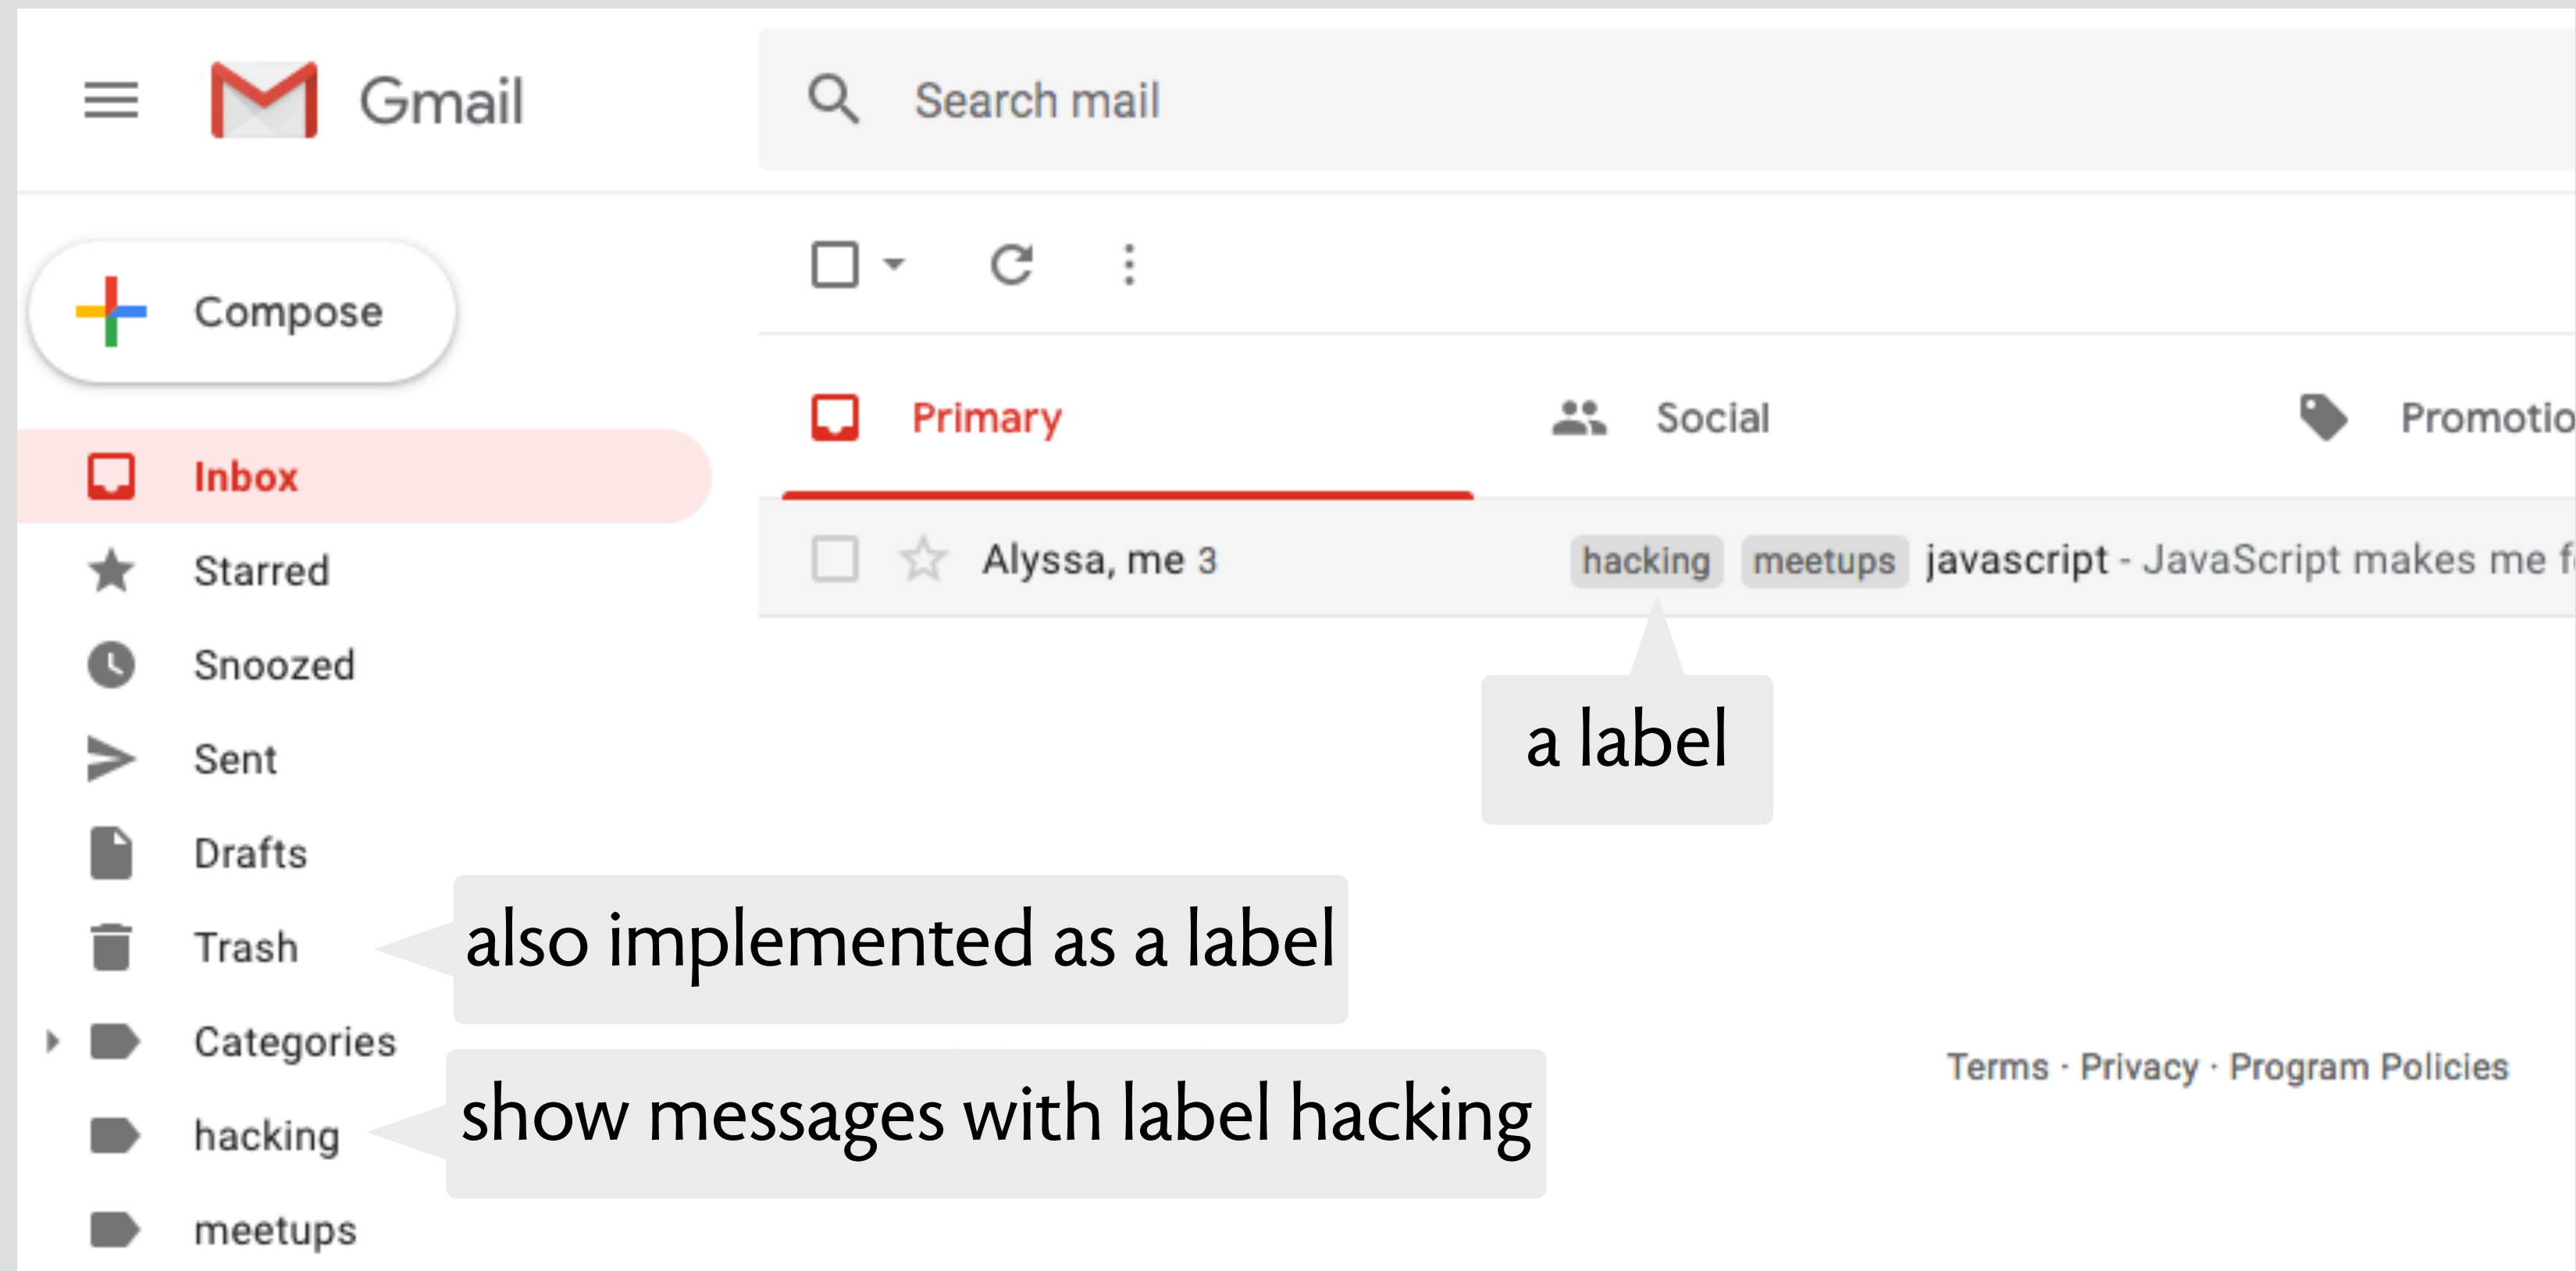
Gmail

Search mail

Compose

Inbox
Starred
Snoozed
Sent
Drafts
Trash
Categories
hacking
meetups

Primary
Social
Promotio

Alyssa, me 3
hacking meetups javascript - JavaScript makes me f

a label

also implemented as a label

show messages with label hacking

Terms · Privacy · Program Policies